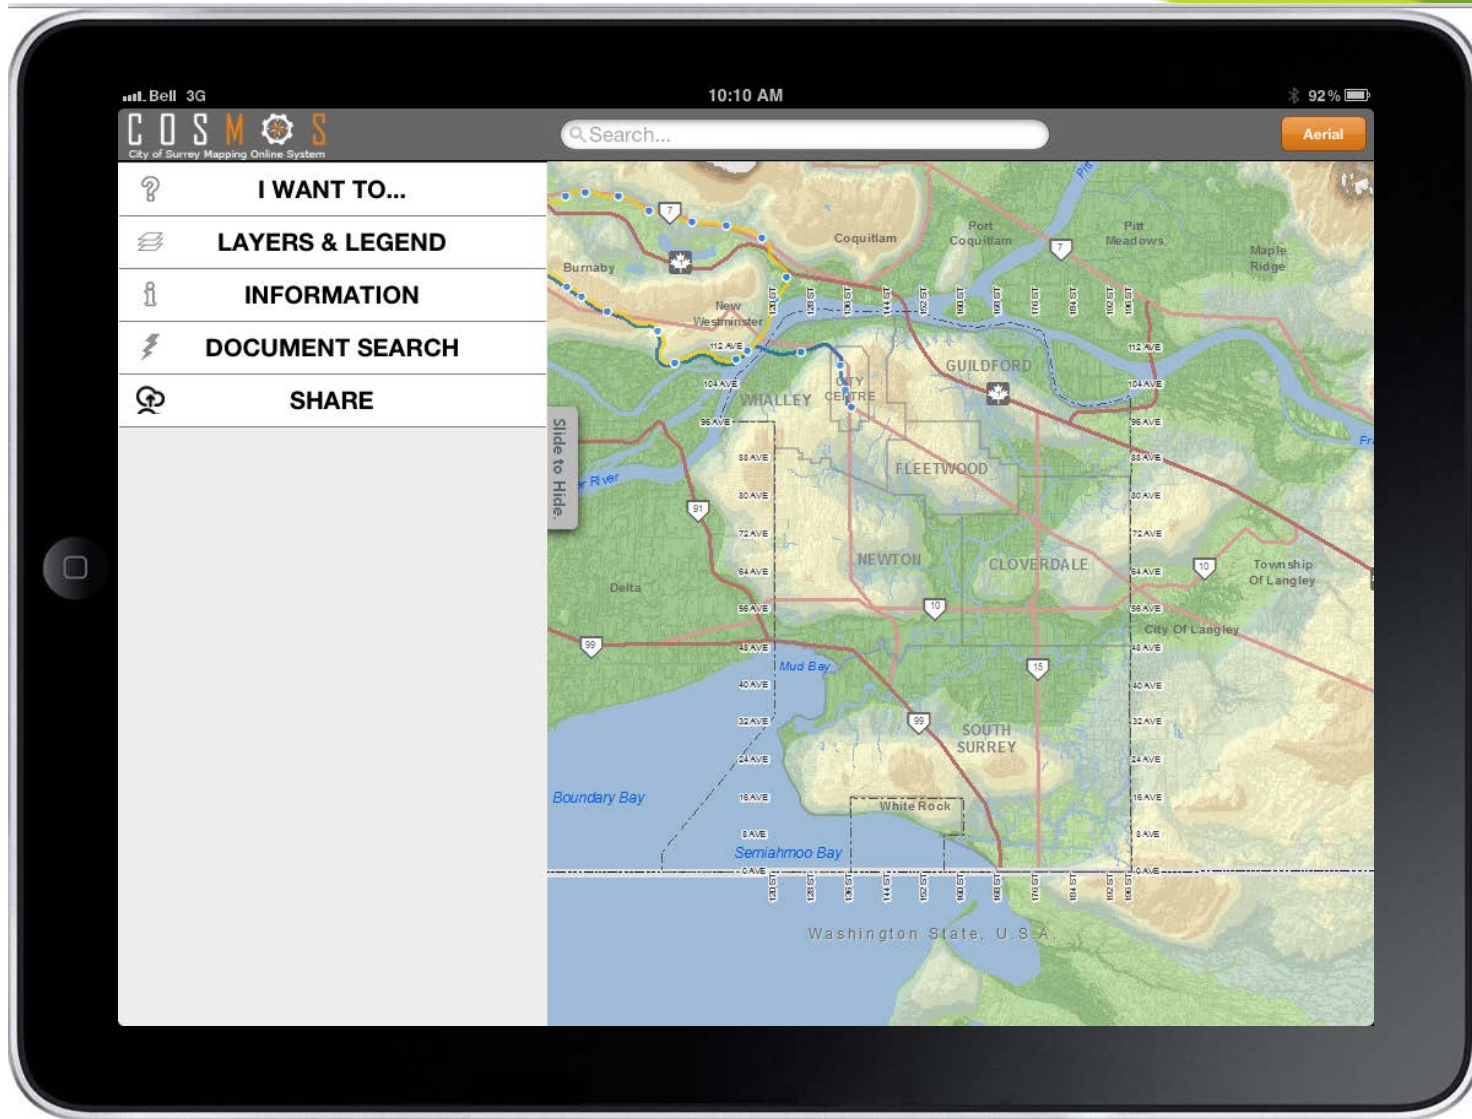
Bell 3G
10:10 AM
92 %

COSMOS
City of Surrey Mapping Online System

Search...

Aerial

I WANT TO...
LAYERS & LEGEND
INFORMATION
DOCUMENT SEARCH
SHARE

Slide to Hide.

Coquitlam
Port Coquitlam
Pitt Meadows
Maple Ridge
Burnaby
New Westminster
GUILDFORD
WHALLEY
CITY CENTRE
FLEETWOOD
NEWTON
CLOVERDALE
Township Of Langley
City Of Langley
Delta
Mud Bay
SOUTH SURREY
Boundary Bay
White Rock
Semiahmoo Bay
Washington State, U.S.A.
River

7
7
91
99
10
10
15
99

112 AVE
104 AVE
96 AVE
88 AVE
80 AVE
72 AVE
64 AVE
56 AVE
48 AVE
40 AVE
32 AVE
24 AVE
16 AVE
8 AVE
0 AVE

120 ST
128 ST
136 ST
144 ST
152 ST
160 ST
168 ST
176 ST
184 ST
192 ST
196 ST